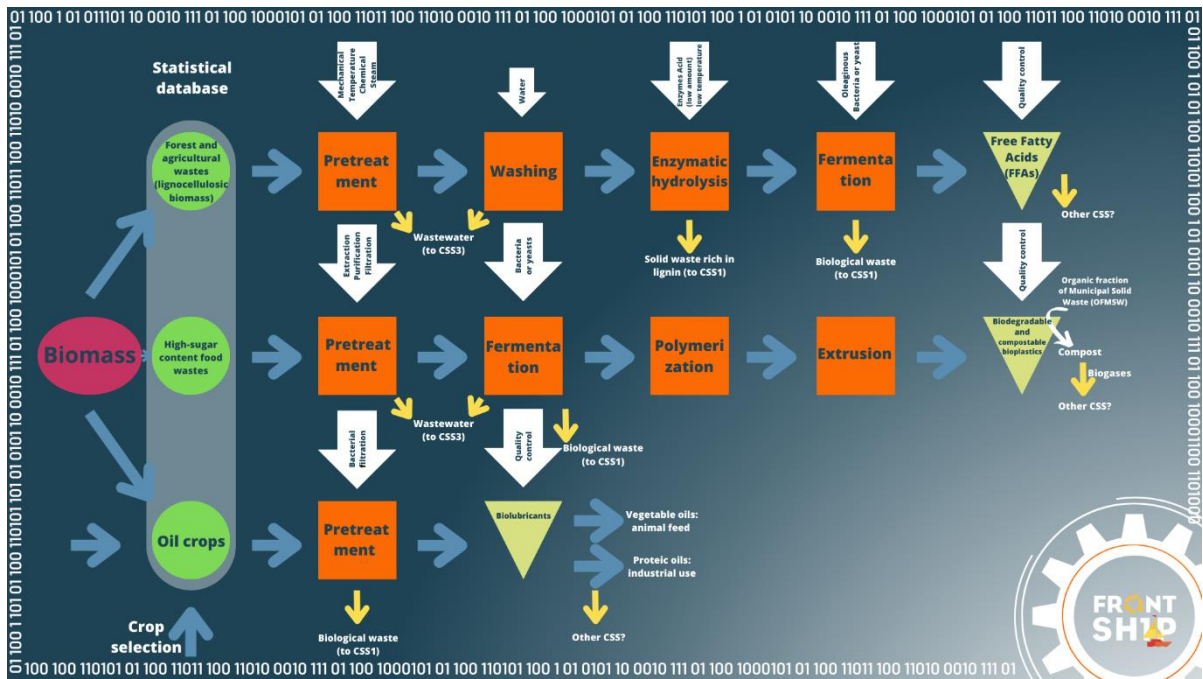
01 100 1 01 011101 10 0010 111 01 100 1000101 01 100 11011 100 11010 0010 111 01 100 1000101 01 100 110101 100 1 01 0101 10 0010 111 01 100 1000101 01 100 11011 100 11010 0010 111 01

Statistical database

Mechanical Temperature Chemical Steam

Water

Enzymes Acid (low amount) low temperature

Oleaginous Bacteria or yeast

Quality control

Forest and agricultural wastes (lignocellulosic biomass)

Pretreatment

Washing

Enzymatic hydrolysis

Fermentation

Free Fatty Acids (FFAs)

Other CSS?

Extraction Purification Filtration

Wastewater (to CSS3)

Bacteria or yeasts

Solid waste rich in lignin (to CSS1)

Biological waste (to CSS1)

Quality control

Organic fraction of Municipal Solid Waste (OFMSW)

Biomass

High-sugar content food wastes

Pretreatment

Fermentation

Polymerization

Extrusion

Biodegradable and compostable bioplastics

Compost

Biogases

Other CSS?

Wastewater (to CSS3)

Bacterial filtration

Quality control

Biological waste (to CSS1)

Oil crops

Pretreatment

Biolubricants

Vegetable oils: animal feed

Proteic oils: industrial use

Crop selection

Biological waste (to CSS1)

Other CSS?

FRONT SHIP

01 100 100 110101 01 100 11011 100 11010 0010 111 01 100 1000101 01 100 110101 100 1 01 0101 10 0010 111 01 100 1000101 01 100 11011 100 11010 0010 111 01